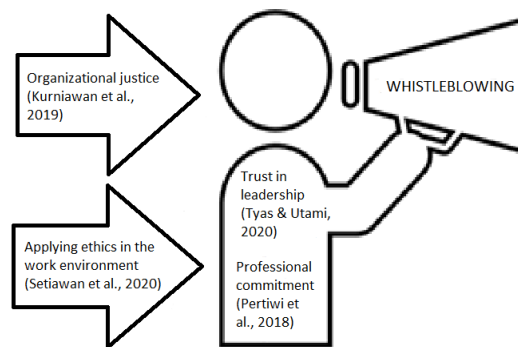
Organizational justice (Kurniawan et al., 2019)

WHISTLEBLOWING

Trust in leadership (Tyas & Utami, 2020)

Applying ethics in the work environment (Setiawan et al., 2020)

Professional commitment (Pertiwi et al., 2018)